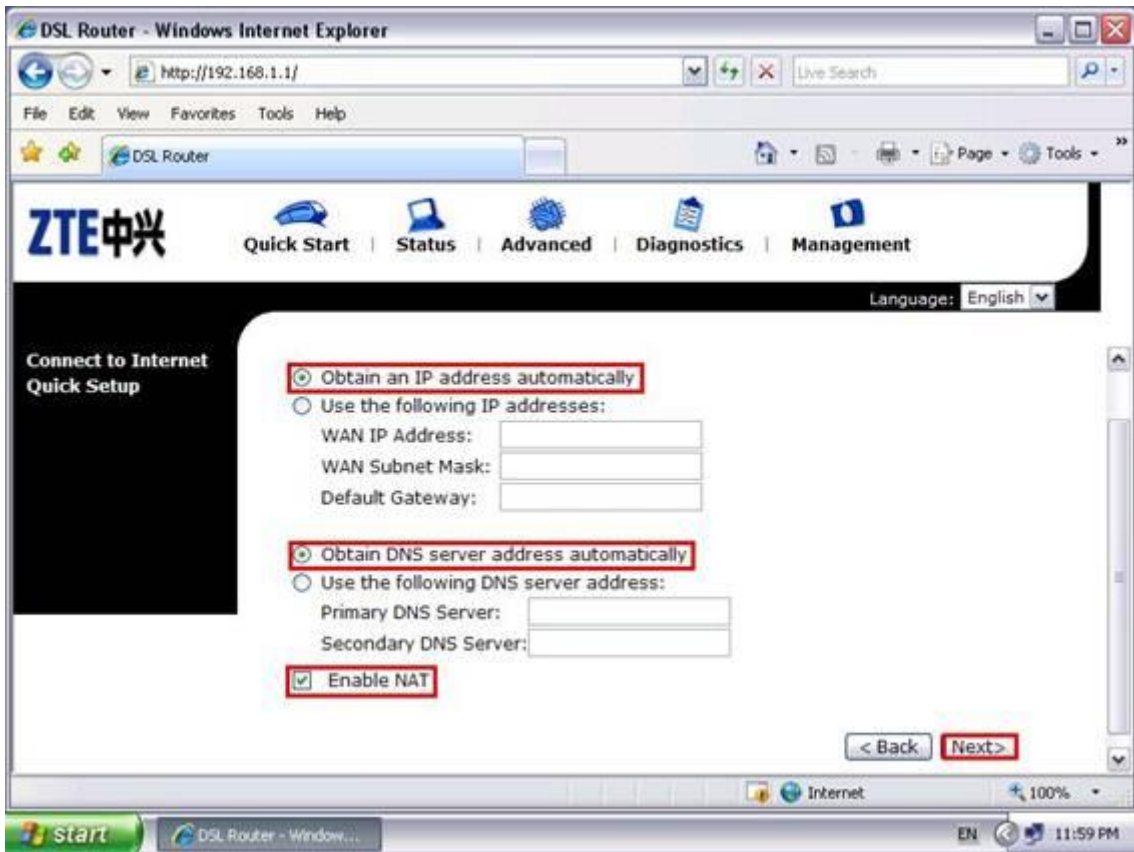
DSL Router - Windows Internet Explorer

http://192.168.1.1/

Live Search

File Edit View Favorites Tools Help

DSL Router

Page Tools

ZTE中兴

Quick Start | Status | Advanced | Diagnostics | Management

Language: English

Connect to Internet Quick Setup

Obtain an IP address automatically
Use the following IP addresses:
WAN IP Address:
WAN Subnet Mask:
Default Gateway:

Obtain DNS server address automatically
Use the following DNS server address:
Primary DNS Server:
Secondary DNS Server:

Enable NAT

<Back Next>

Internet

100%

start

DSL Router - Window...

EN 11:59 PM